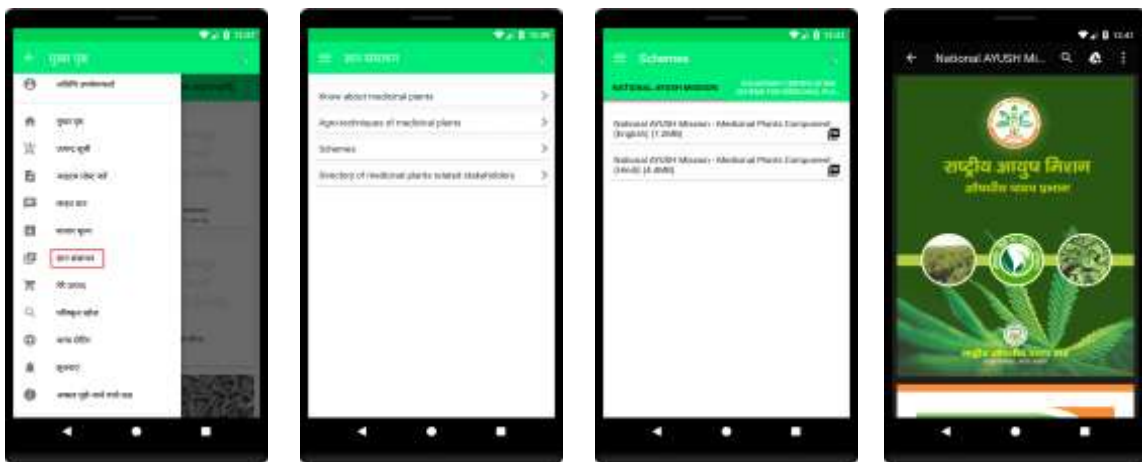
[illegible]

Know about medicinal plants

Agro-techniques of medicinal plants

Schemes

Directory of medicinal plants related stakeholders

Schemes

NATIONAL AYUSH MISSION

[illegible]

National AYUSH Mission - Medicinal Plants Component (English) (1.2MB)

National AYUSH Mission - Medicinal Plants Component (Hindi) (4.4MB)

National AYUSH Mi...

राष्ट्रीय आयुष मिशन

औषधीय पादप घटक

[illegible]